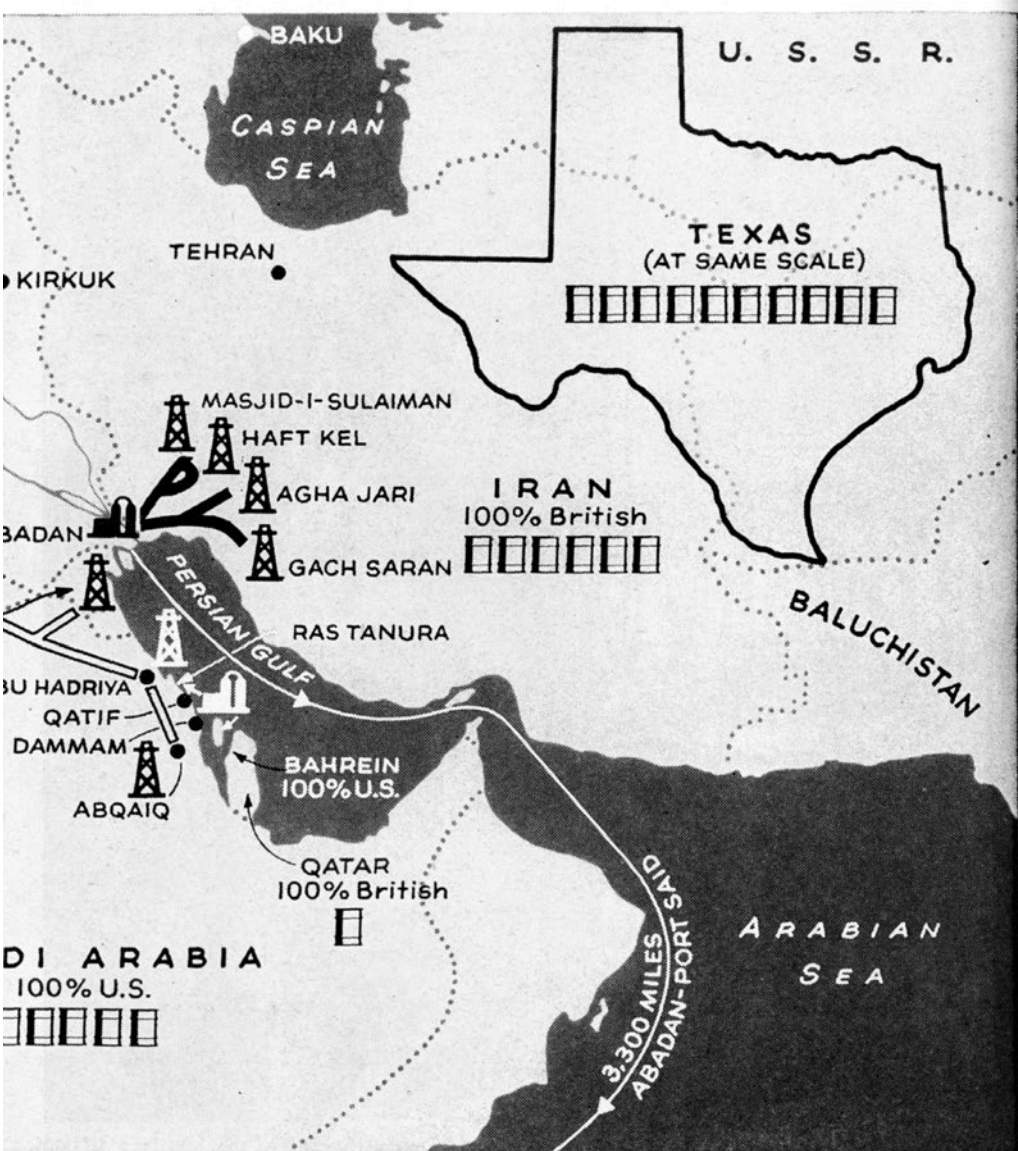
BAKU
U. S. S. R.
CASPIAN SEA
TEXAS
(AT SAME SCALE)
TEHRAN
KIRKUK
MASJID-I-SULAIMAN
HAFT KEL
AGHA JARI
IRAN
100% British
BADAN
GACH SARAN
PERSIAN GULF
RAS TANURA
BALUCHISTAN
BU HADRIYA
QATIF
DAMMAM
ABQAIQ
BAHREIN
100% U.S.
QATAR
100% British
DI ARABIA
100% U.S.
ARABIAN SEA
3,300 MILES
ABADAN-PORT SAID